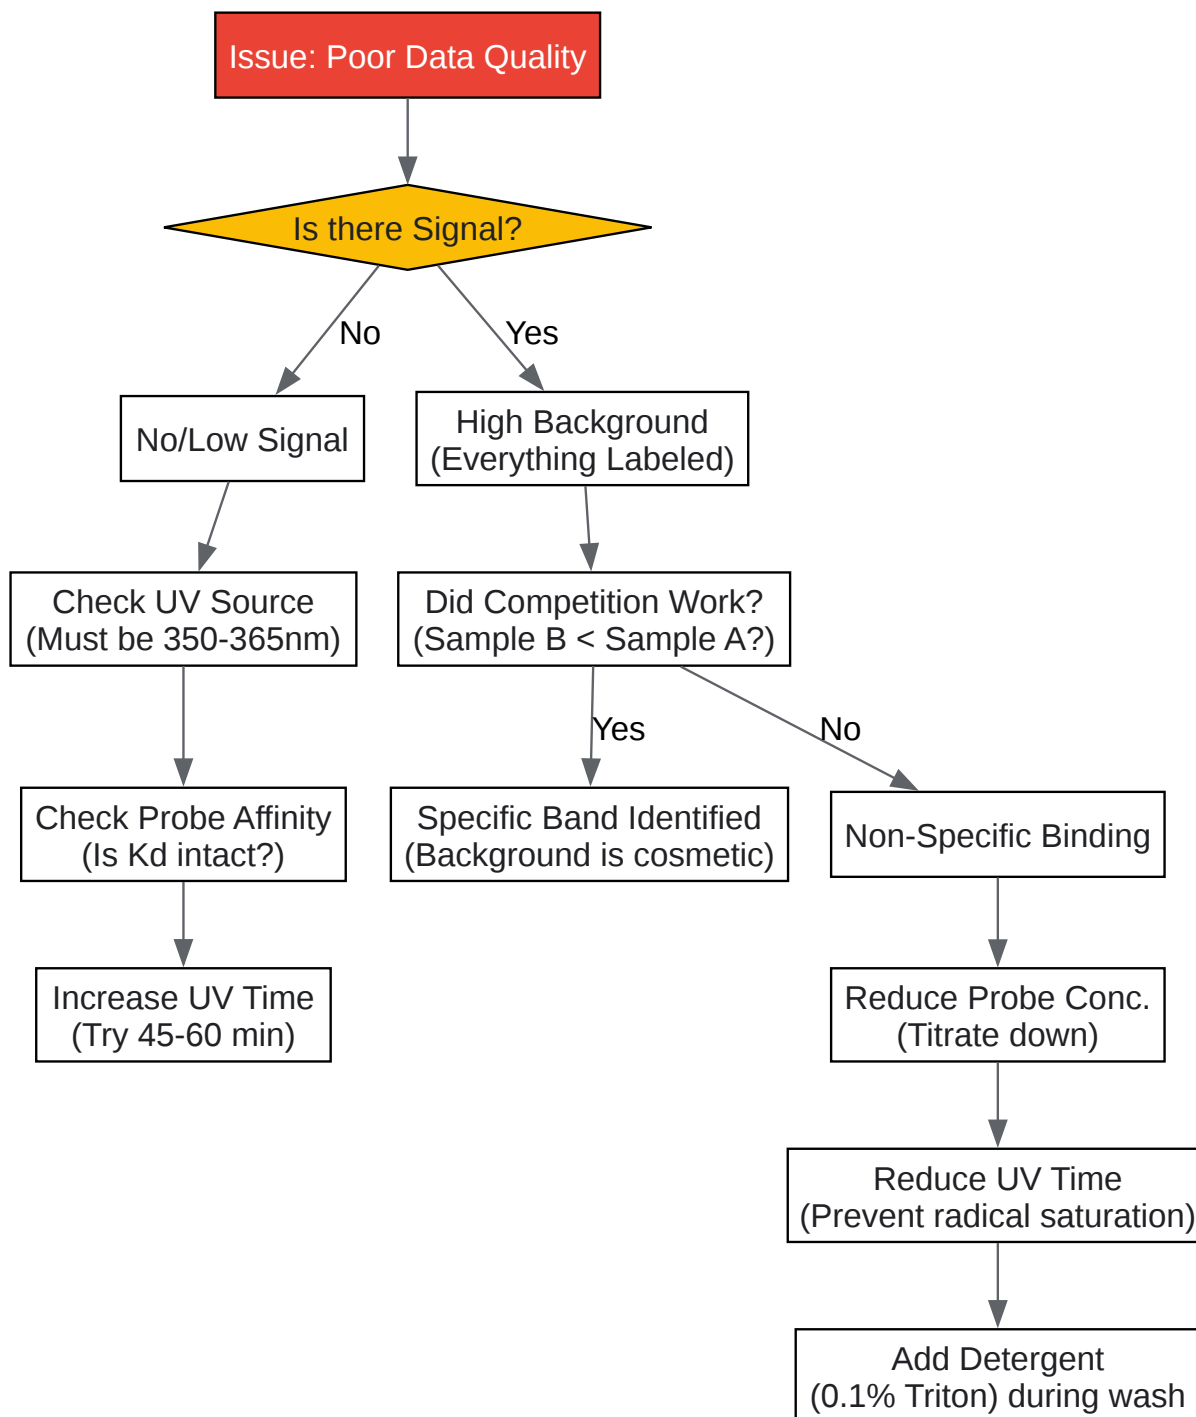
Issue: Poor Data Quality

Is there Signal?

No

Yes

No/Low Signal

High Background
(Everything Labeled)

Check UV Source
(Must be 350-365nm)

Did Competition Work?
(Sample B < Sample A?)

Yes

No

Check Probe Affinity
(Is Kd intact?)

Specific Band Identified
(Background is cosmetic)

Non-Specific Binding

Increase UV Time
(Try 45-60 min)

Reduce Probe Conc.
(Titrate down)

Reduce UV Time
(Prevent radical saturation)

Add Detergent
(0.1% Triton) during wash